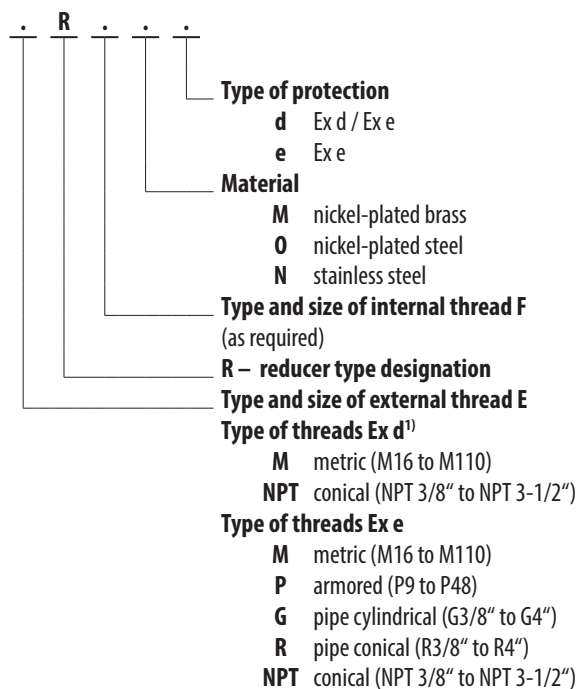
. R . . .

Type of protection
d Ex d / Ex e
e Ex e

Material
M nickel-plated brass
O nickel-plated steel
N stainless steel

Type and size of internal thread F
(as required)

R – reducer type designation

Type and size of external thread E

Type of threads Ex d$^{1)}$
M metric (M16 to M110)
NPT conical (NPT 3/8" to NPT 3-1/2")

Type of threads Ex e
M metric (M16 to M110)
P armored (P9 to P48)
G pipe cylindrical (G3/8" to G4")
R pipe conical (R3/8" to R4")
NPT conical (NPT 3/8" to NPT 3-1/2")